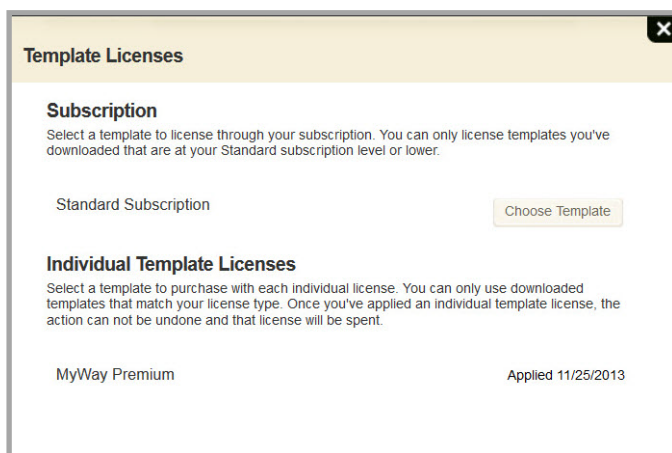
Template Licenses

Subscription

Select a template to license through your subscription. You can only license templates you've downloaded that are at your Standard subscription level or lower.

Standard Subscription

Choose Template

Individual Template Licenses

Select a template to purchase with each individual license. You can only use downloaded templates that match your license type. Once you've applied an individual template license, the action can not be undone and that license will be spent.

MyWay Premium

Applied 11/25/2013